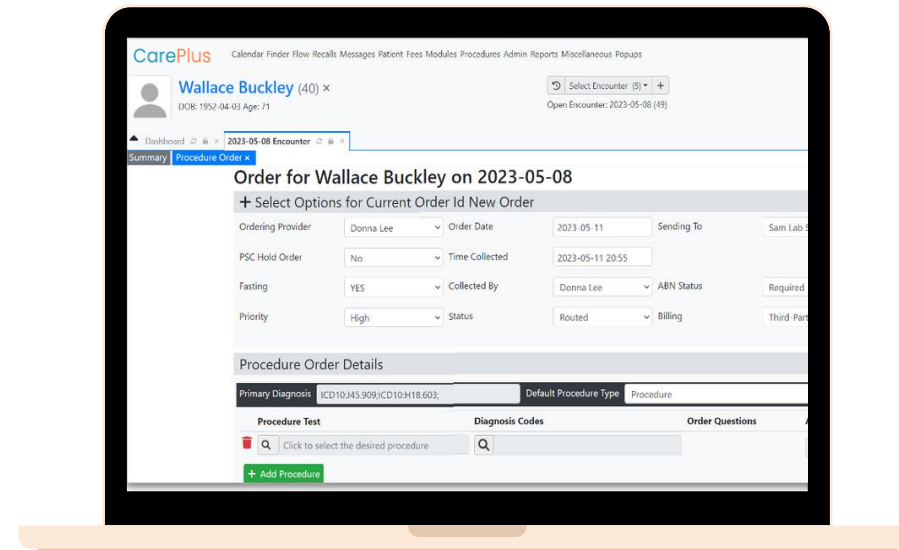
CarePlus Calendar Finder Flow Recalls Messages Patient Fees Modules Procedures Admin Reports Miscellaneous Popups

Wallace Buckley (40) ×
DOB: 1952-04-03 Age: 71

Select Encounter (5) +
Open Encounter: 2023-05-08 (49)

Dashboard × 2023-05-08 Encounter ×

Summary Procedure Order ×

Order for Wallace Buckley on 2023-05-08

+ Select Options for Current Order Id New Order

Ordering Provider Donna Lee Order Date 2023-05-11 Sending To Sam Lab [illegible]

PSC Hold Order No Time Collected 2023-05-11 20:55

Fasting YES Collected By Donna Lee ABN Status Required

Priority High Status Routed Billing Third-Part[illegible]

Procedure Order Details

Primary Diagnosis ICD10:J45.909;ICD10:H18.603; Default Procedure Type Procedure

Procedure Test Diagnosis Codes Order Questions

Click to select the desired procedure

+ Add Procedure